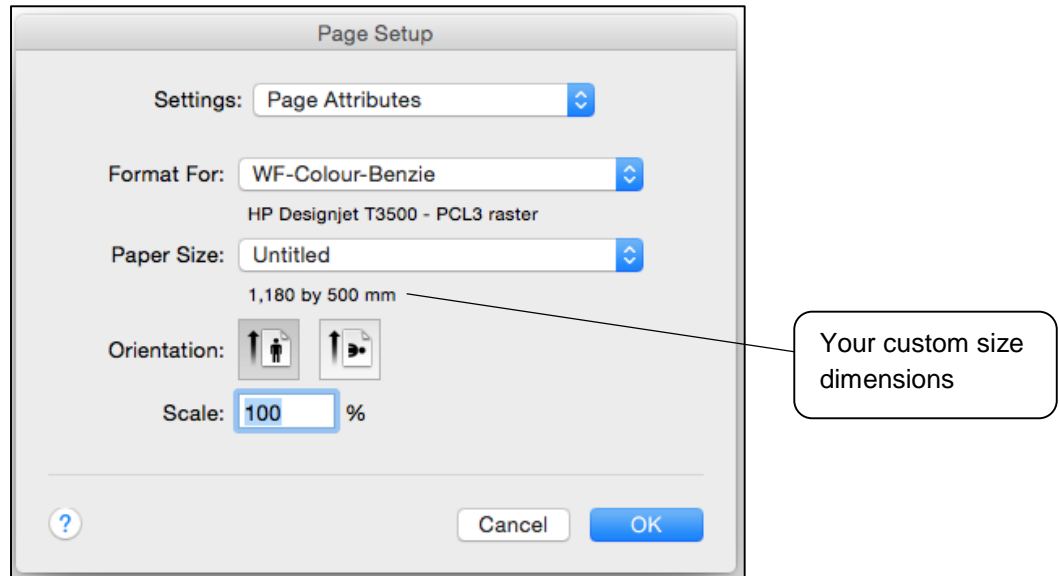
Page Setup

Settings: Page Attributes

Format For: WF-Colour-Benzie

HP Designjet T3500 - PCL3 raster

Paper Size: Untitled

1,180 by 500 mm

Orientation:

Scale: 100 %

?

Cancel

OK

Your custom size dimensions